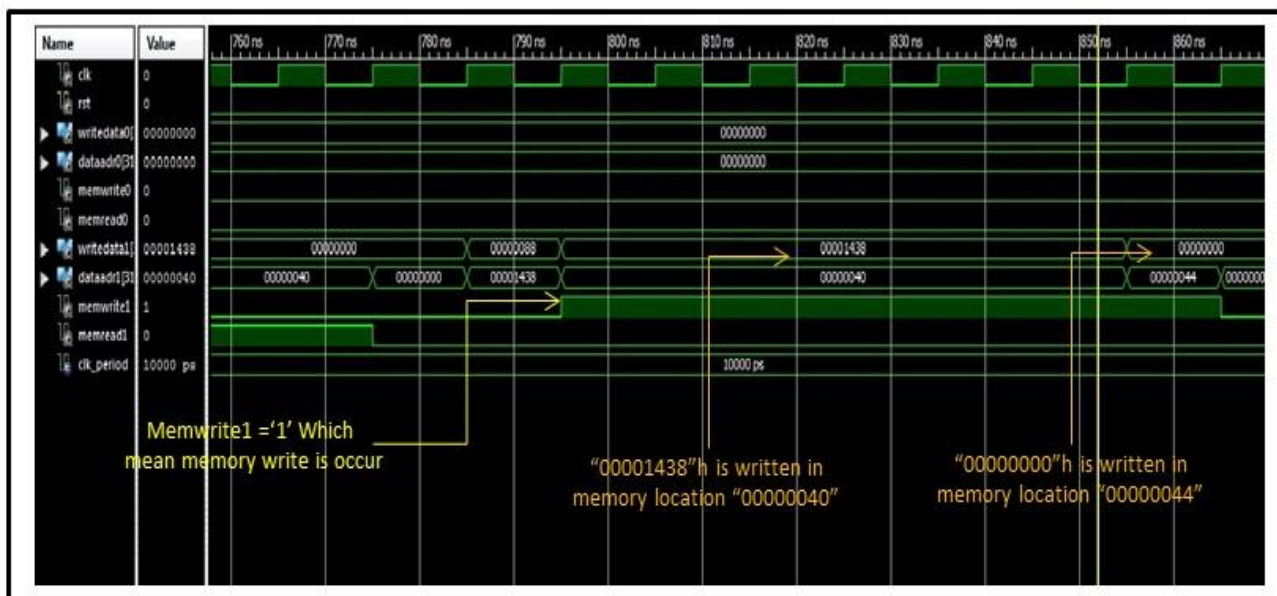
| Name | Value |
|---|---|
| clk | 0 |
| rst | 0 |
| writedata0[ | 00000000 |
| dataadr0[31 | 00000000 |
| memwrite0 | 0 |
| memread0 | 0 |
| writedata1[ | 00001438 |
| dataadr1[31 | 00000040 |
| memwrite1 | 1 |
| memread1 | 0 |
| clk_period | 10000 ps |

760 ns 770 ns 780 ns 790 ns 800 ns 810 ns 820 ns 830 ns 840 ns 850 ns 860 ns

00000000

00000000

00000000 00000088 00001438 00000000

00000040 00000000 00001438 00000040 00000044 0000000

10000 ps

Memwrite1 ='1' Which mean memory write is occur

"00001438"h is written in memory location "00000040"

"00000000"h is written in memory location "00000044"